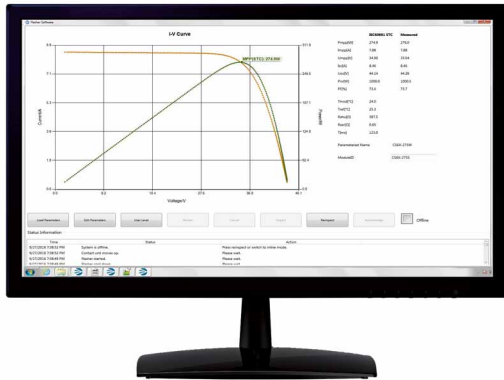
I-V Curve

MPP(STC): 274.890

8.8
7.1
5.3
3.5
1.8
0.0

0.0
9.6
19.2
28.8
38.5
48.1

Current/A
Power/W
Voltage/V

311.8
249.5
187.1
124.8
62.4

|  | DECKSMALL STC | Measured |
|---|---|---|
| Pmpp[W] | 274.9 | 276.0 |
| Impp[A] | 7.88 | 7.88 |
| Umpp[V] | 34.90 | 35.04 |
| Isc[A] | 8.40 | 8.41 |
| Uoc[V] | 44.14 | 44.09 |
| Pin[W] | 1000.0 | 1000.0 |
| FF[%] | 73.6 | 73.7 |
| Tmod[°C] | 24.0 |  |
| Tair[°C] | 25.1 |  |
| Rshu[Ω] | 387.5 |  |
| Rser[Ω] | 0.09 |  |
| T[ms] | 123.6 |  |

Parameterset Name: CS6X-275M
ModuleID: CS6X-275S

Load Parameters
Edit Parameters
Intel Level
Reconnect
Offline

Status Information

| Time | Status | Action |
|---|---|---|
| 9/27/2018 7:08:52 PM | System is offline. | Press reconnect or switch to online mode. |
| 9/27/2018 7:08:52 PM | Contact unit moves up. | Please wait. |
| 9/27/2018 7:08:49 PM | Flasher started. | Please wait. |
| 9/27/2018 7:08:49 PM | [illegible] | Please wait. |